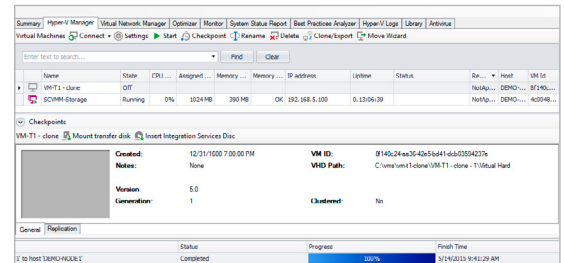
Summary | Hyper-V Manager | Virtual Network Manager | Optimizer | Monitor | System Status Report | Best Practices Analyzer | Hyper-V Logs | Library | Antivirus

Virtual Machines | Connect | Settings | Start | Checkpoint | Rename | Delete | Clone/Export | Move Wizard

Enter text to search... | Find | Clear

| | Name | State | CPU ... | Assigned ... | Memory ... | Memory ... | IP address | Uptime | Status | Re... | Host | VM Id |
|---|---|---|---|---|---|---|---|---|---|---|---|---|
| ▸ | VM-T1 - clone | Off | | | | | | | | NotAp... | DEMO-... | 8f140... |
| | SCVMM-Storage | Running | 0% | 1024 MB | 390 MB | OK | 192.168.5.100 | 0.13:06:39 | | NotAp... | DEMO-... | 4c0048... |

Checkpoints

VM-T1 - clone | Mount transfer disk | Insert Integration Services Disc

Created: 12/31/1600 7:00:00 PM
Notes: None
Version 5.0
Generation: 1
VM ID: 8f140c24-ea36-42e5-bd41-dcb03594237e
VHD Path: C:\vms\vm-t1-clone\VM-T1 - clone - 1\Virtual Hard
Clustered: No

General | Replication

| | Status | Progress | Finish Time |
|---|---|---|---|
| 1' to host 'DEMO-NODE1' | Completed | 100% | 5/14/2015 9:41:29 AM |